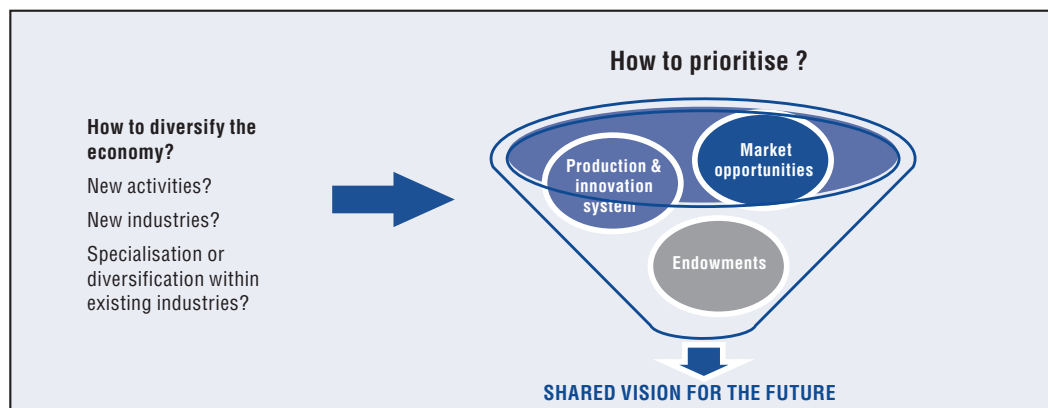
How to diversify the economy?

New activities?

New industries?

Specialisation or diversification within existing industries?

How to prioritise ?

Production & innovation system

Market opportunities

Endowments

SHARED VISION FOR THE FUTURE